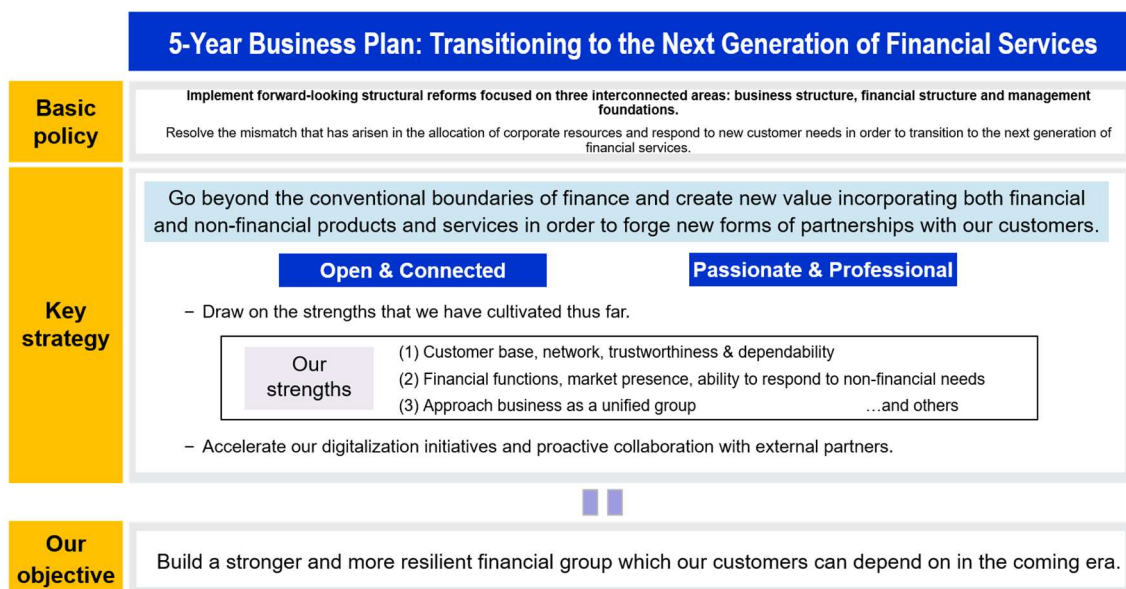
5-Year Business Plan: Transitioning to the Next Generation of Financial Services

Basic policy

Implement forward-looking structural reforms focused on three interconnected areas: business structure, financial structure and management foundations.

Resolve the mismatch that has arisen in the allocation of corporate resources and respond to new customer needs in order to transition to the next generation of financial services.

Key strategy

Go beyond the conventional boundaries of finance and create new value incorporating both financial and non-financial products and services in order to forge new forms of partnerships with our customers.

Open & Connected

Passionate & Professional

– Draw on the strengths that we have cultivated thus far.

Our strengths

(1) Customer base, network, trustworthiness & dependability
(2) Financial functions, market presence, ability to respond to non-financial needs
(3) Approach business as a unified group …and others

– Accelerate our digitalization initiatives and proactive collaboration with external partners.

Our objective

Build a stronger and more resilient financial group which our customers can depend on in the coming era.